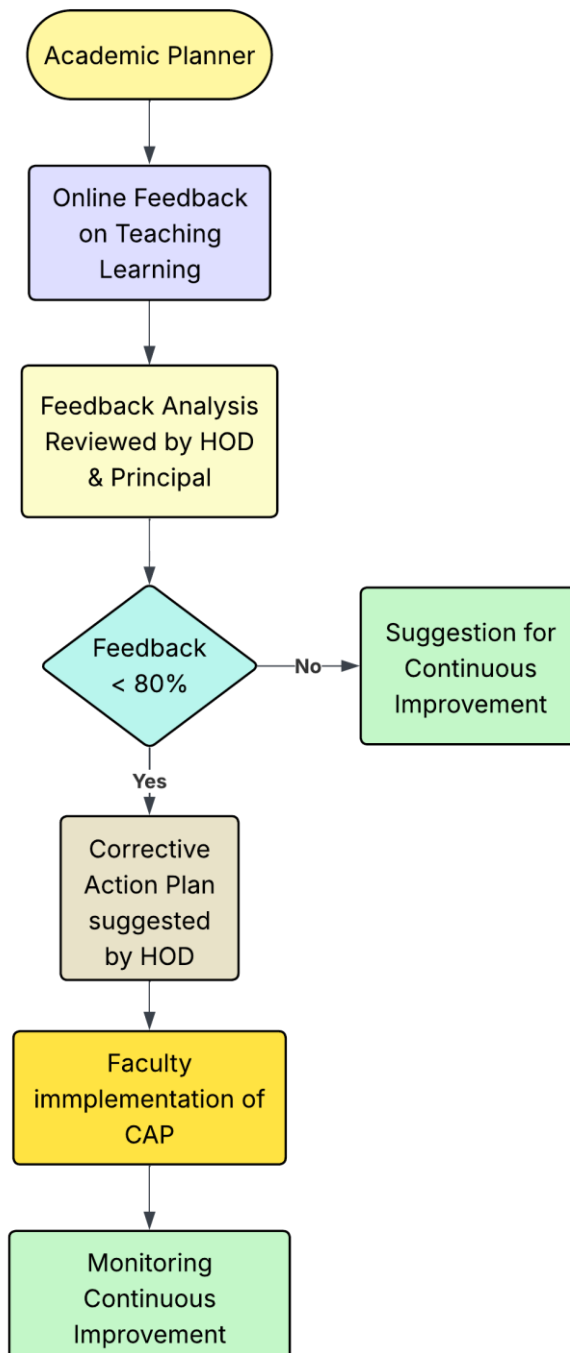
Academic Planner

Online Feedback on Teaching Learning

Feedback Analysis Reviewed by HOD & Principal

Feedback < 80%

No

Suggestion for Continuous Improvement

Yes

Corrective Action Plan suggested by HOD

Faculty immplementation of CAP

Monitoring Continuous Improvement